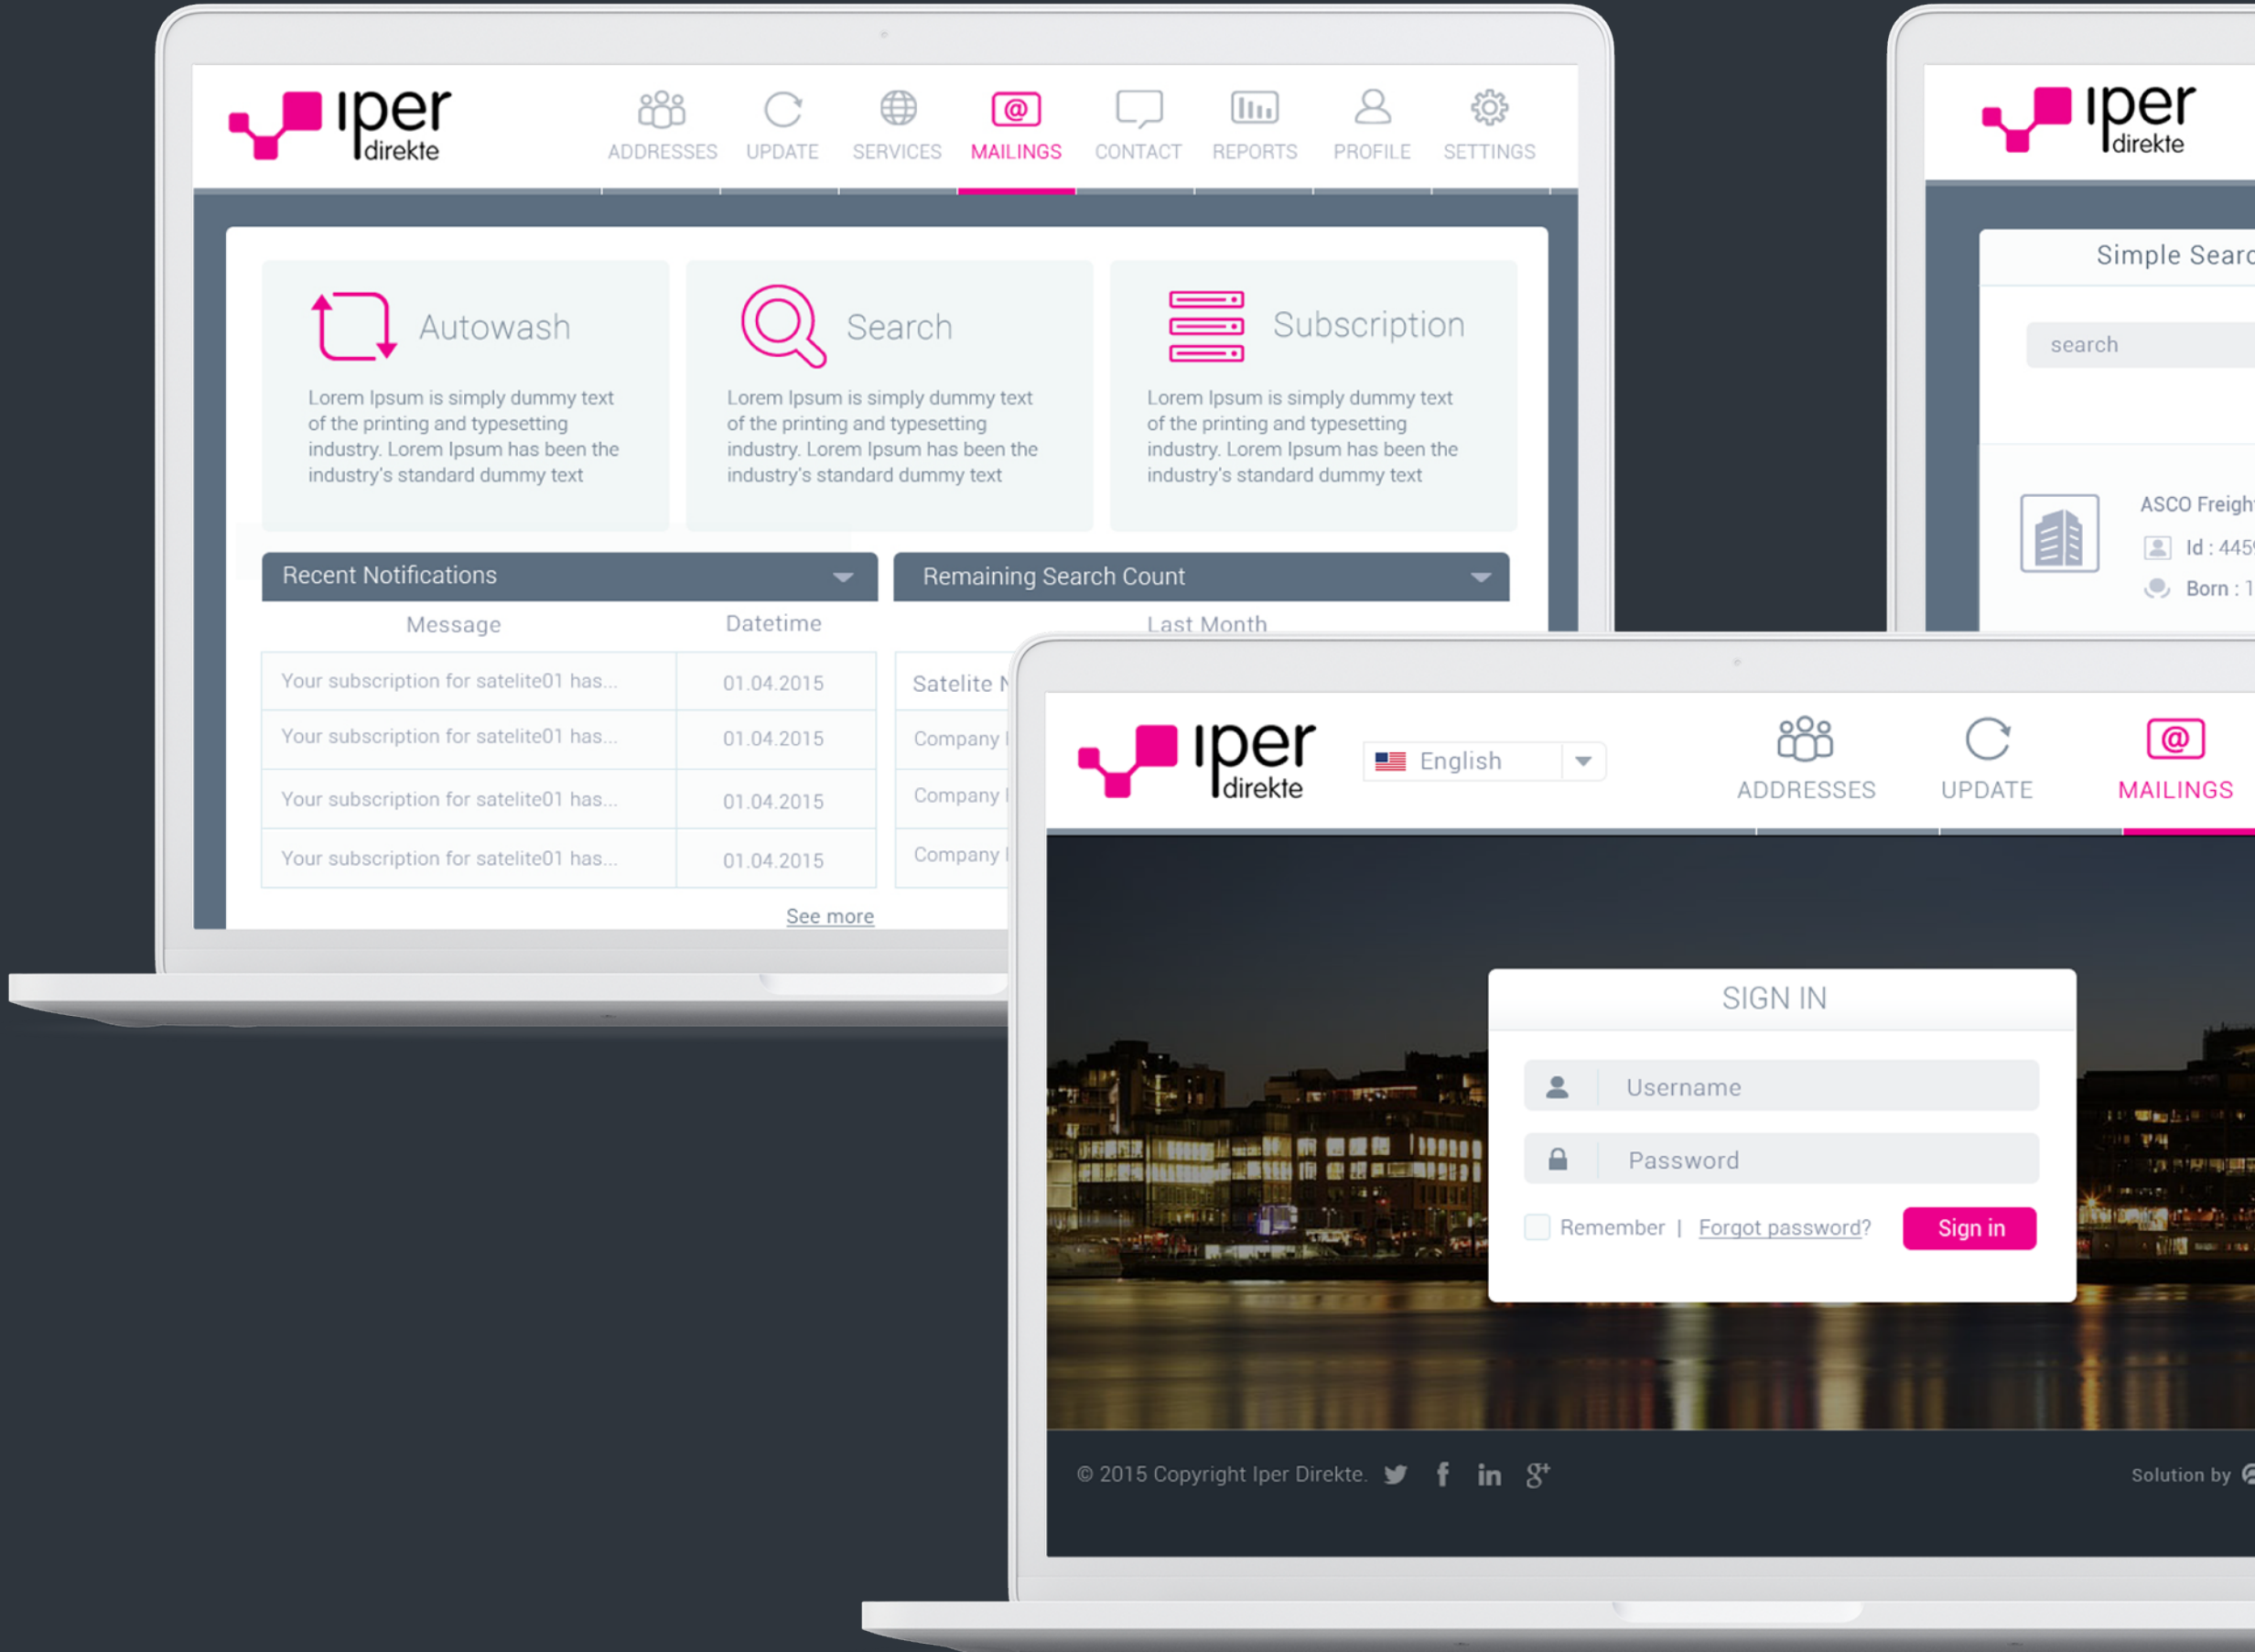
iper direkte

ADDRESSES UPDATE SERVICES MAILINGS CONTACT REPORTS PROFILE SETTINGS

Autowash

Lorem Ipsum is simply dummy text of the printing and typesetting industry. Lorem Ipsum has been the industry's standard dummy text

Search

Lorem Ipsum is simply dummy text of the printing and typesetting industry. Lorem Ipsum has been the industry's standard dummy text

Subscription

Lorem Ipsum is simply dummy text of the printing and typesetting industry. Lorem Ipsum has been the industry's standard dummy text

Recent Notifications

| Message | Datetime |
|---|---|
| Your subscription for satelite01 has... | 01.04.2015 |
| Your subscription for satelite01 has... | 01.04.2015 |
| Your subscription for satelite01 has... | 01.04.2015 |
| Your subscription for satelite01 has... | 01.04.2015 |

See more

Remaining Search Count

Last Month

Satelite N

Company

Company

Company

iper direkte

Simple Searc

search

ASCO Freigh

Id : 445

Born : 1

iper direkte

English

ADDRESSES UPDATE MAILINGS

SIGN IN

Username

Password

Remember | Forgot password? Sign in

© 2015 Copyright Iper Direkte.

Solution by